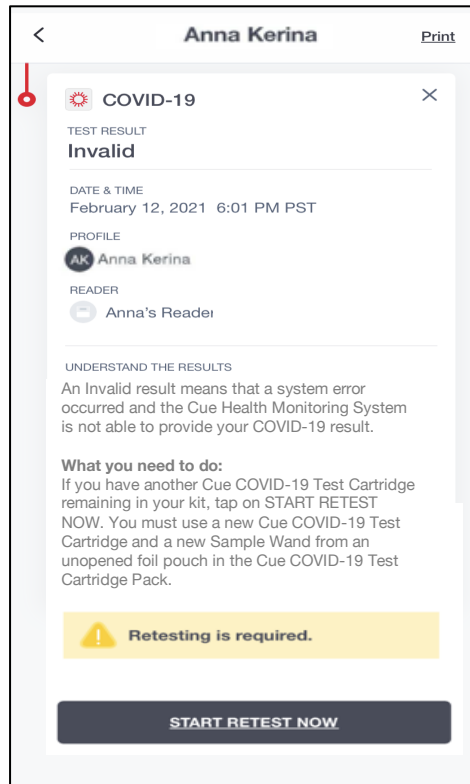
Anna Kerina

Print

COVID-19

TEST RESULT
Invalid

DATE & TIME
February 12, 2021 6:01 PM PST

PROFILE
AK Anna Kerina

READER
Anna's Reader

UNDERSTAND THE RESULTS
An Invalid result means that a system error occurred and the Cue Health Monitoring System is not able to provide your COVID-19 result.

What you need to do:
If you have another Cue COVID-19 Test Cartridge remaining in your kit, tap on START RETEST NOW. You must use a new Cue COVID-19 Test Cartridge and a new Sample Wand from an unopened foil pouch in the Cue COVID-19 Test Cartridge Pack.

Retesting is required.

START RETEST NOW